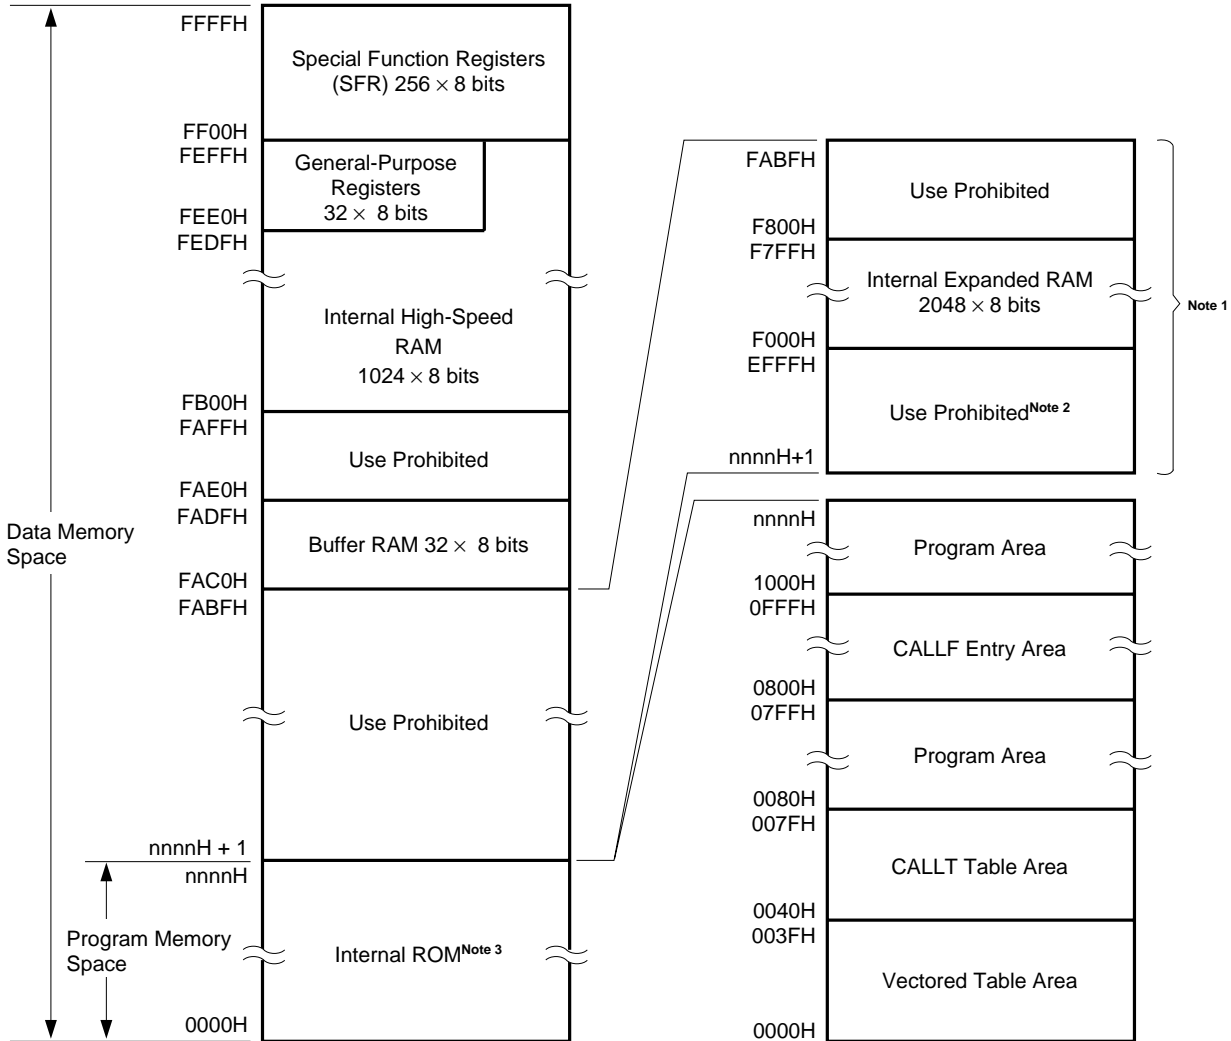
FFFFH

Special Function Registers (SFR) $256 \times 8$ bits

FF00H
FEFFH

General-Purpose Registers $32 \times 8$ bits

FEE0H
FEDFH

Internal High-Speed RAM $1024 \times 8$ bits

FB00H
FAFFH

Use Prohibited

FAE0H
FADFH

Buffer RAM $32 \times 8$ bits

FAC0H
FABFH

Use Prohibited

nnnnH + 1
nnnnH

Internal ROM$^{\text{Note 3}}$

0000H

Data Memory Space

Program Memory Space

FABFH

Use Prohibited

F800H
F7FFH

Internal Expanded RAM $2048 \times 8$ bits

F000H
EFFFH

Use Prohibited$^{\text{Note 2}}$

nnnnH+1

Note 1

nnnnH

Program Area

1000H
0FFFH

CALLF Entry Area

0800H
07FFH

Program Area

0080H
007FH

CALLT Table Area

0040H
003FH

Vectored Table Area

0000H